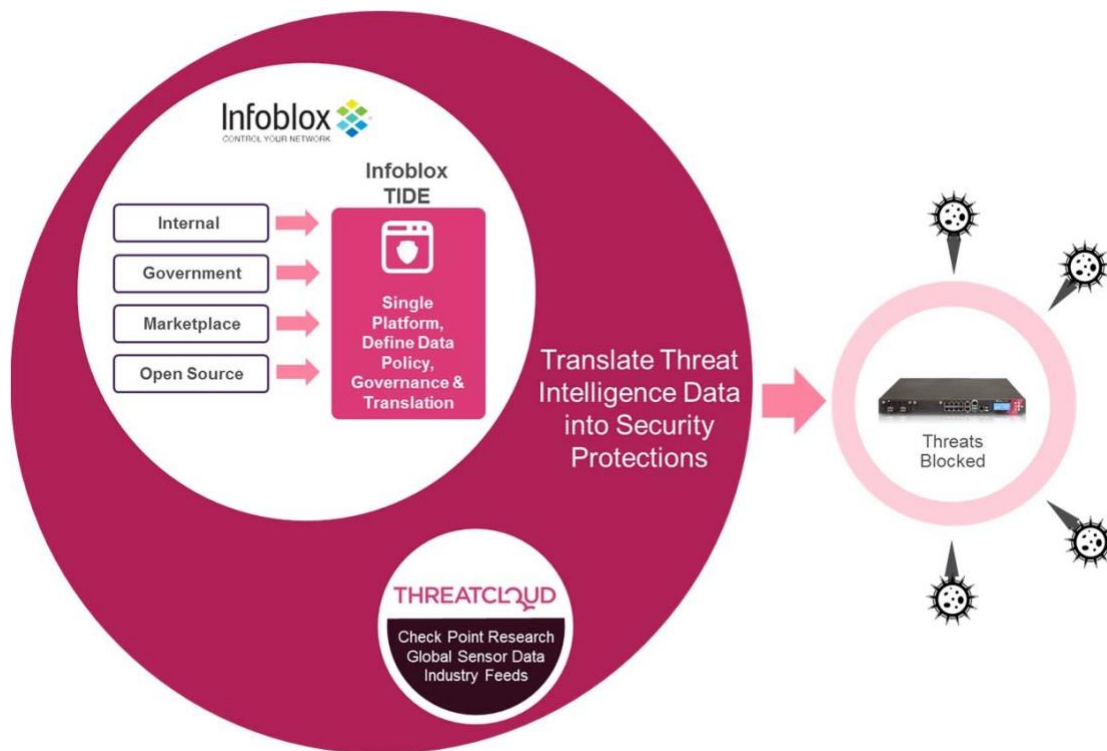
Infoblox
CONTROL YOUR NETWORK

Infoblox TIDE

Internal

Government

Marketplace

Open Source

Single Platform, Define Data Policy, Governance & Translation

Translate Threat Intelligence Data into Security Protections

Threats Blocked

THREATCLOUD

Check Point Research
Global Sensor Data
Industry Feeds